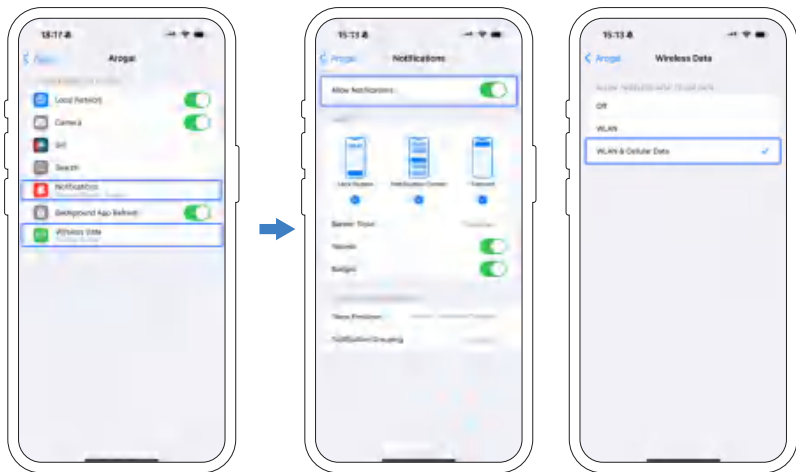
15:17
Arogai
Local Network
Camera
Siri
Search
Notifications
Background App Refresh
Wireless Data

15:13
Arogai
Notifications
Allow Notifications
Lock Screen
Notification Center
Banners
Banner Style
Sounds
Badges
Show Previews
Notification Grouping

15:13
Arogai
Wireless Data
Off
WLAN
WLAN & Cellular Data